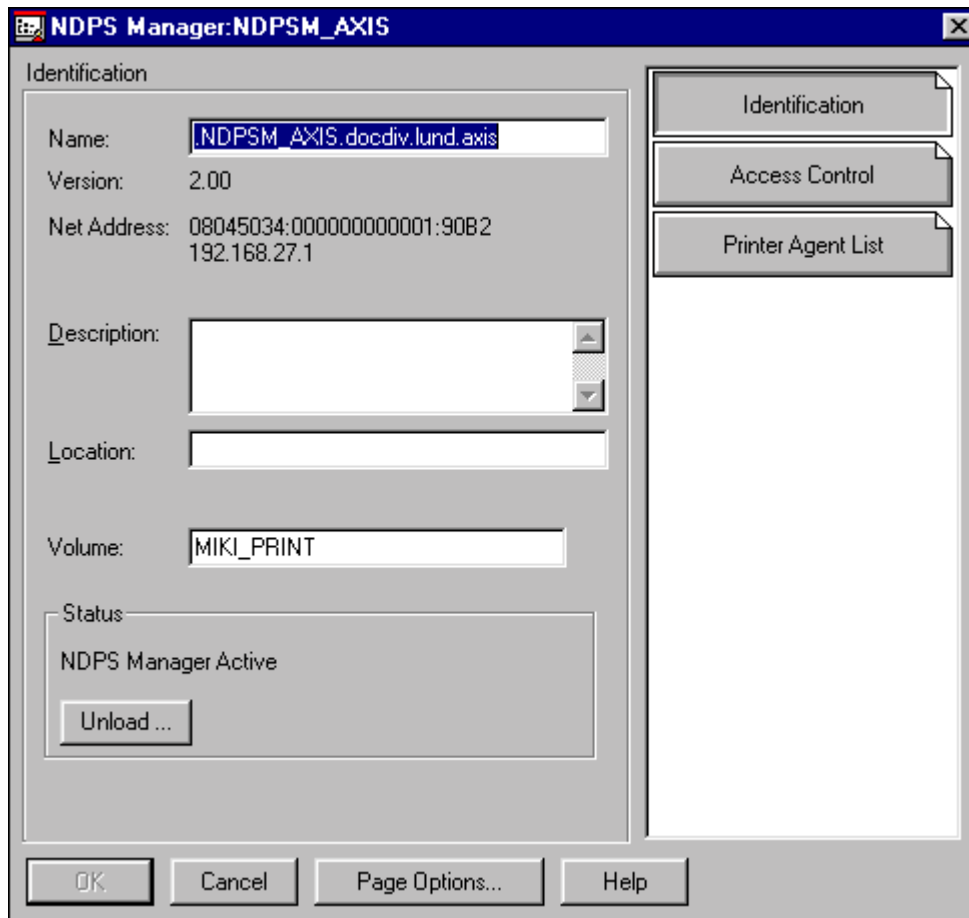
NDPS Manager:NDPSM_AXIS

Identification

Name: .NDPSM_AXIS.docdiv.lund.axis

Version: 2.00

Net Address: 08045034:000000000001:90B2
192.168.27.1

Description:

Location:

Volume: MIKI_PRINT

Status

NDPS Manager Active

Unload ...

Identification

Access Control

Printer Agent List

OK

Cancel

Page Options...

Help